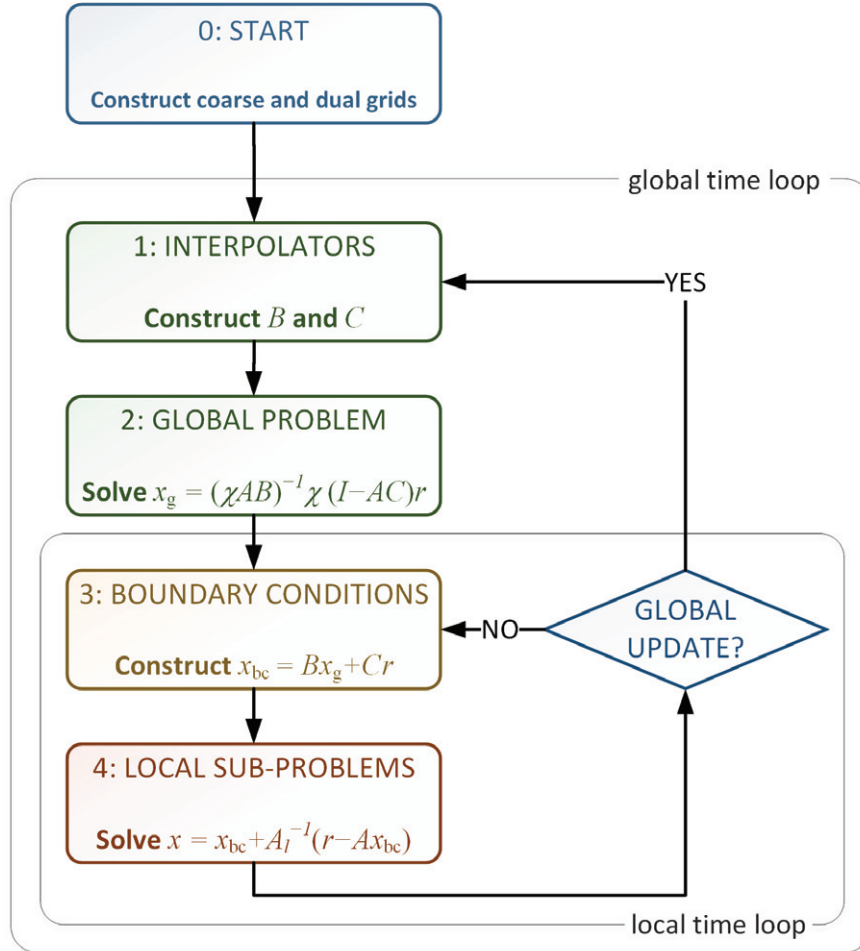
0: START

Construct coarse and dual grids

global time loop

1: INTERPOLATORS

Construct $B$ and $C$

YES

2: GLOBAL PROBLEM

Solve $x_g = (\chi AB)^{-1}\chi(I-AC)r$

3: BOUNDARY CONDITIONS

Construct $x_{bc} = Bx_g+Cr$

NO

GLOBAL UPDATE?

4: LOCAL SUB-PROBLEMS

Solve $x = x_{bc}+A_l^{-1}(r-Ax_{bc})$

local time loop